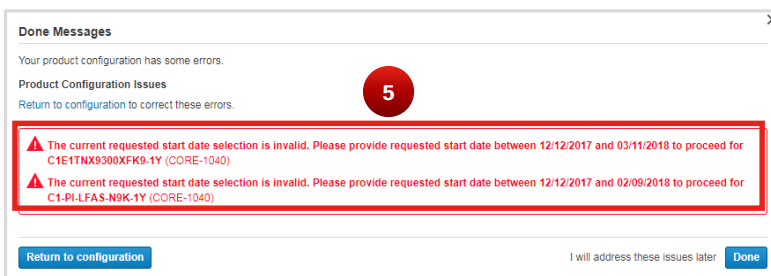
Done Messages

X

Your product configuration has some errors.

Product Configuration Issues

Return to configuration to correct these errors.

5

The current requested start date selection is invalid. Please provide requested start date between 12/12/2017 and 03/11/2018 to proceed for C1E1TNX9300XFK9-1Y (CORE-1040)

The current requested start date selection is invalid. Please provide requested start date between 12/12/2017 and 02/09/2018 to proceed for C1-PI-LFAS-N9K-1Y (CORE-1040)

Return to configuration

I will address these issues later

Done